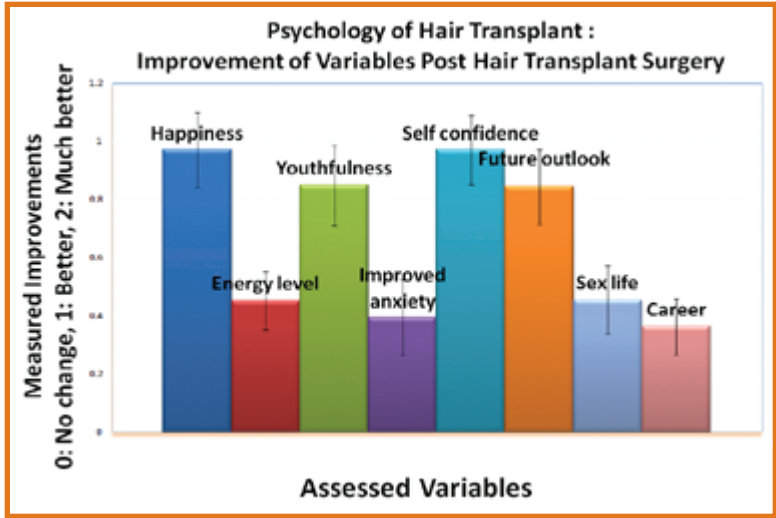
Psychology of Hair Transplant :
Improvement of Variables Post Hair Transplant Surgery

Measured Improvements
0: No change, 1: Better, 2: Much better

1.2
1
0.8
0.6
0.4
0.2
0

Happiness
Energy level
Youthfulness
Improved anxiety
Self confidence
Future outlook
Sex life
Career

Assessed Variables